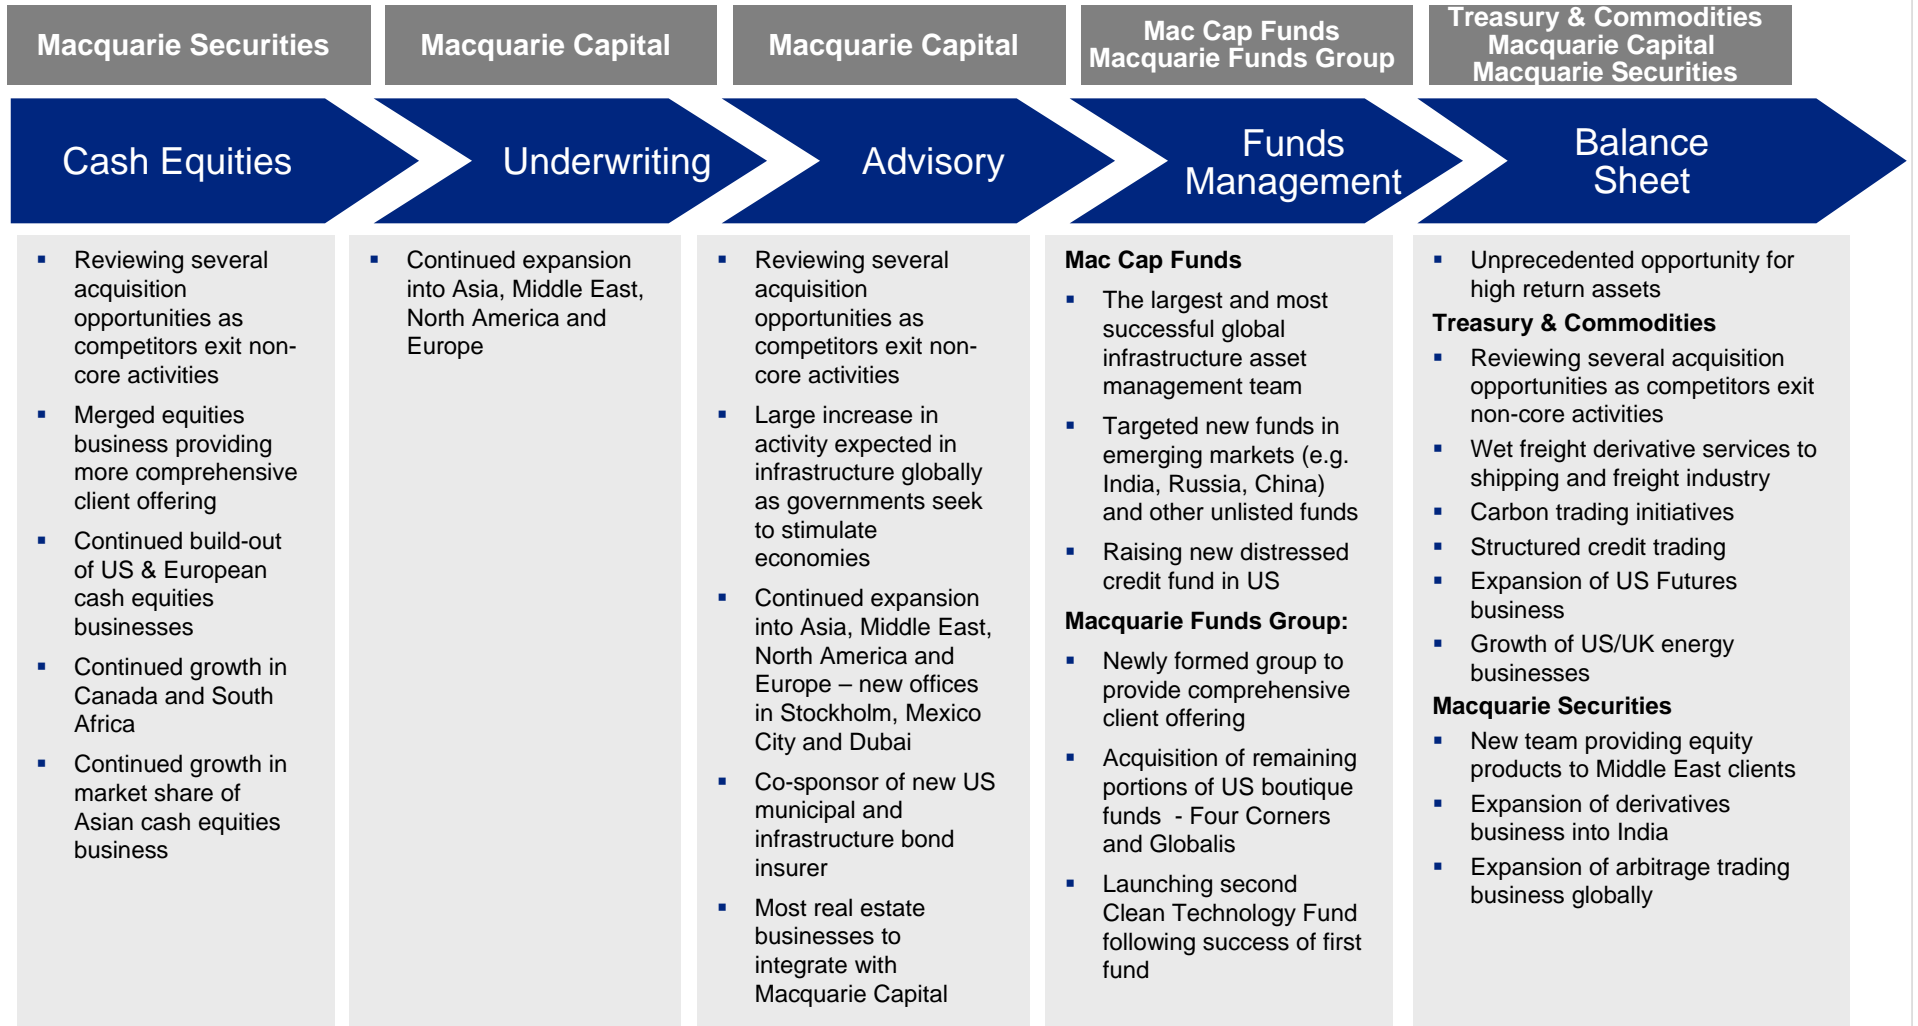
Macquarie Securities

Cash Equities

- Reviewing several acquisition opportunities as competitors exit non-core activities
- Merged equities business providing more comprehensive client offering
- Continued build-out of US & European cash equities businesses
- Continued growth in Canada and South Africa
- Continued growth in market share of Asian cash equities business

Macquarie Capital

Underwriting

- Continued expansion into Asia, Middle East, North America and Europe

Macquarie Capital

Advisory

- Reviewing several acquisition opportunities as competitors exit non-core activities
- Large increase in activity expected in infrastructure globally as governments seek to stimulate economies
- Continued expansion into Asia, Middle East, North America and Europe – new offices in Stockholm, Mexico City and Dubai
- Co-sponsor of new US municipal and infrastructure bond insurer
- Most real estate businesses to integrate with Macquarie Capital

Mac Cap Funds
Macquarie Funds Group

Funds Management

Mac Cap Funds
- The largest and most successful global infrastructure asset management team
- Targeted new funds in emerging markets (e.g. India, Russia, China) and other unlisted funds
- Raising new distressed credit fund in US

Macquarie Funds Group:
- Newly formed group to provide comprehensive client offering
- Acquisition of remaining portions of US boutique funds - Four Corners and Globalis
- Launching second Clean Technology Fund following success of first fund

Treasury & Commodities
Macquarie Capital
Macquarie Securities

Balance Sheet

- Unprecedented opportunity for high return assets

Treasury & Commodities
- Reviewing several acquisition opportunities as competitors exit non-core activities
- Wet freight derivative services to shipping and freight industry
- Carbon trading initiatives
- Structured credit trading
- Expansion of US Futures business
- Growth of US/UK energy businesses

Macquarie Securities
- New team providing equity products to Middle East clients
- Expansion of derivatives business into India
- Expansion of arbitrage trading business globally